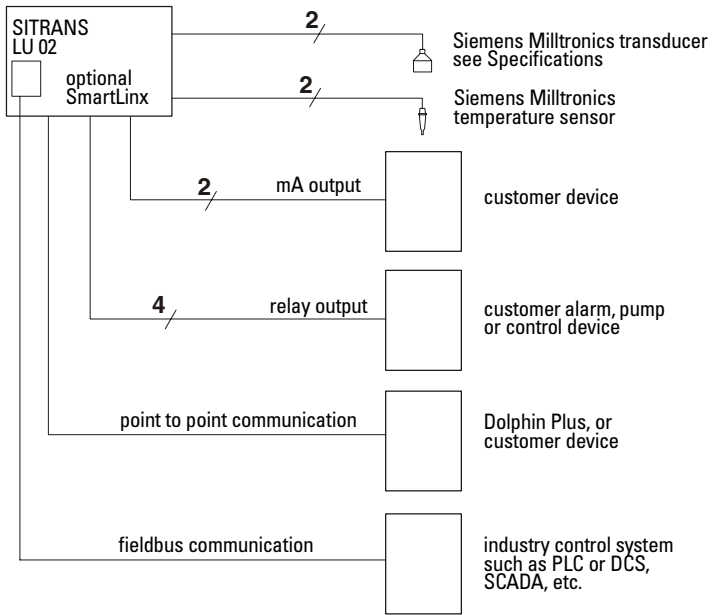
SITRANS LU 02

optional SmartLinx

2

Siemens Milltronics transducer see Specifications

2

Siemens Milltronics temperature sensor

2

mA output

customer device

4

relay output

customer alarm, pump or control device

point to point communication

Dolphin Plus, or customer device

fieldbus communication

industry control system such as PLC or DCS, SCADA, etc.